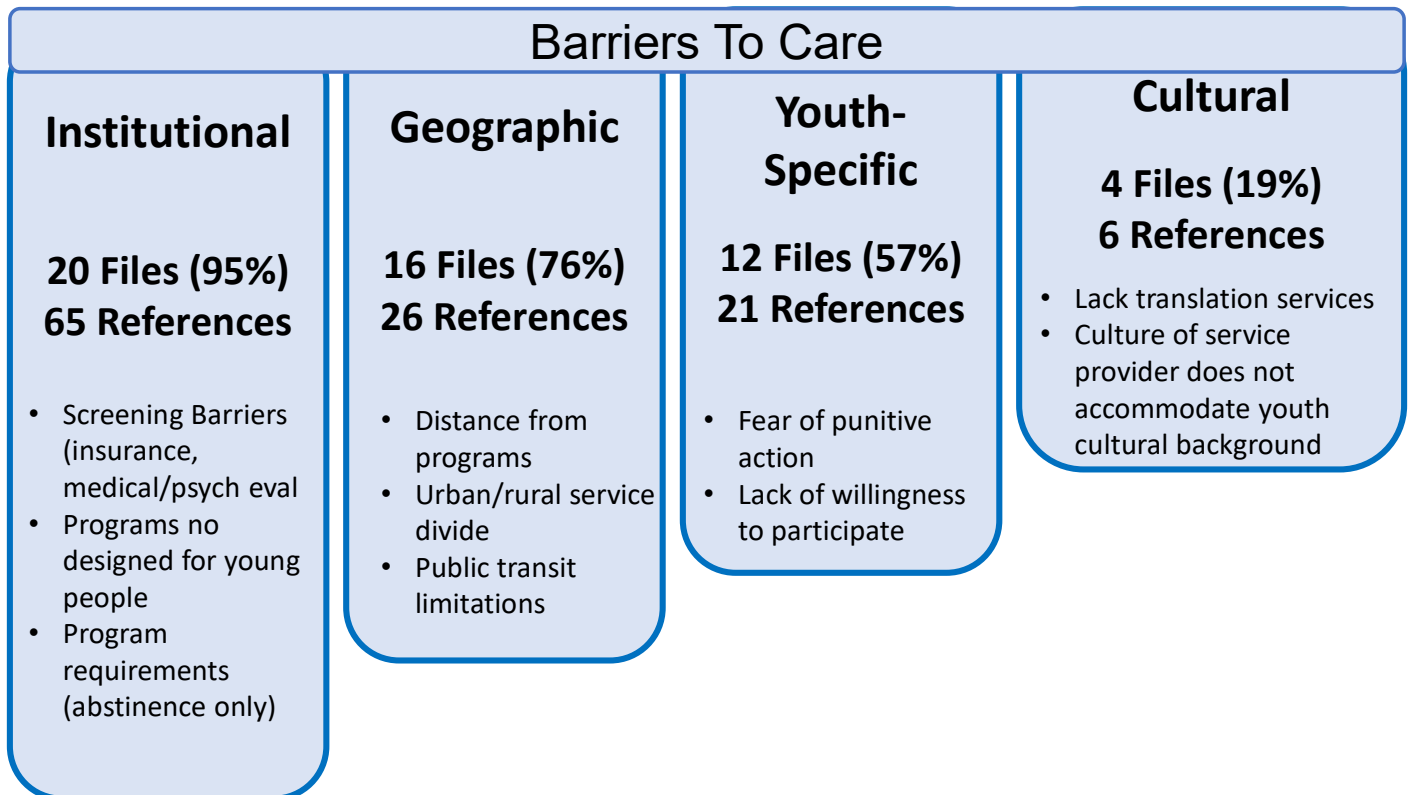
Barriers To Care

Institutional

20 Files (95%)
65 References

- Screening Barriers (insurance, medical/psych eval
- Programs no designed for young people
- Program requirements (abstinence only)

Geographic

16 Files (76%)
26 References

- Distance from programs
- Urban/rural service divide
- Public transit limitations

Youth-Specific

12 Files (57%)
21 References

- Fear of punitive action
- Lack of willingness to participate

Cultural

4 Files (19%)
6 References

- Lack translation services
- Culture of service provider does not accommodate youth cultural background